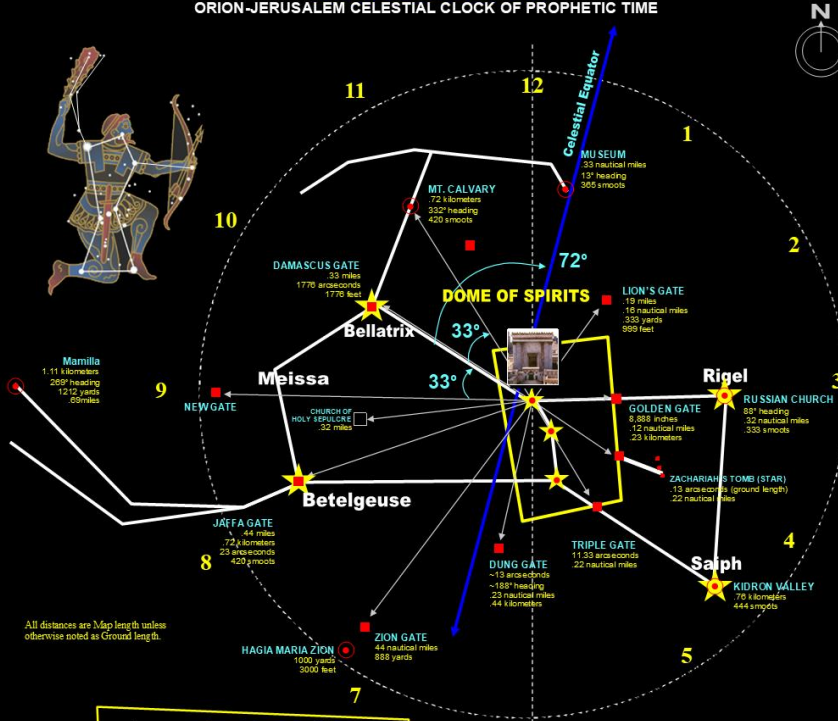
ORION-JERUSALEM CELESTIAL CLOCK OF PROPHETIC TIME

N

11

12

1

Celestial Equator

MUSEUM
.33 nautical miles
13° heading
365 smoots

MT. CALVARY
.72 kilometers
332° heading
420 smoots

10

2

DAMASCUS GATE
.33 miles
1776 arcseconds
1776 feet

72°

DOME OF SPIRITS

LION'S GATE
.19 miles
.16 nautical miles
.333 yards
999 feet

Bellatrix

33°

33°

Mamilla
1.11 kilometers
269° heading
1212 yards
.69miles

9

Meissa

NEWGATE

Rigel

3

RUSSIAN CHURCH
88° heading
.32 nautical miles
333 smoots

CHURCH OF HOLY SEPULCRE
.32 miles

GOLDEN GATE
8,888 inches
.12 nautical miles
.23 kilometers

ZACHARIAH'S TOMB (STAR)
.13 arcseconds (ground length)
.22 nautical miles

Betelgeuse

JAFFA GATE
.44 miles
.72 kilometers
23 arcseconds
420 smoots

8

TRIPLE GATE
11.33 arcseconds
.22 nautical miles

DUNG GATE
~13 arcseconds
~188° heading
.23 nautical miles
.44 kilometers

4

Saiph

KIDRON VALLEY
.76 kilometers
444 smoots

All distances are Map length unless otherwise noted as Ground length.

ZION GATE
44 nautical miles
888 yards

HAGIA MARIA ZION
1000 yards
3000 feet

5

7